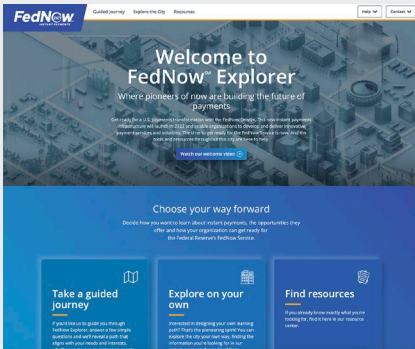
FedNow INSTANT PAYMENTS

Guided journey Explore the City Resources

Help Contact

Welcome to FedNow℠ Explorer

Where pioneers of now are building the future of payments

Get ready for a U.S. payments transformation with the FedNow Service. This new instant payments infrastructure will launch in 2023 and enable organizations to develop and deliver innovative payment services and solutions. The time to get ready for the FedNow Service is now. And the tools and resources throughout this city are here to help.

Watch our welcome video

Choose your way forward

Decide how you want to learn about instant payments, the opportunities they offer and how your organization can get ready for the Federal Reserve's FedNow Service.

Take a guided journey

If you'd like us to guide you through FedNow Explorer, answer a few simple questions and we'll reveal a path that aligns with your needs and interests.

Explore on your own

Interested in designing your own learning path? That's the pioneering spirit! You can explore the city your own way, finding the information you're looking for in our

Find resources

If you already know exactly what you're looking for, find it here in our resource center.